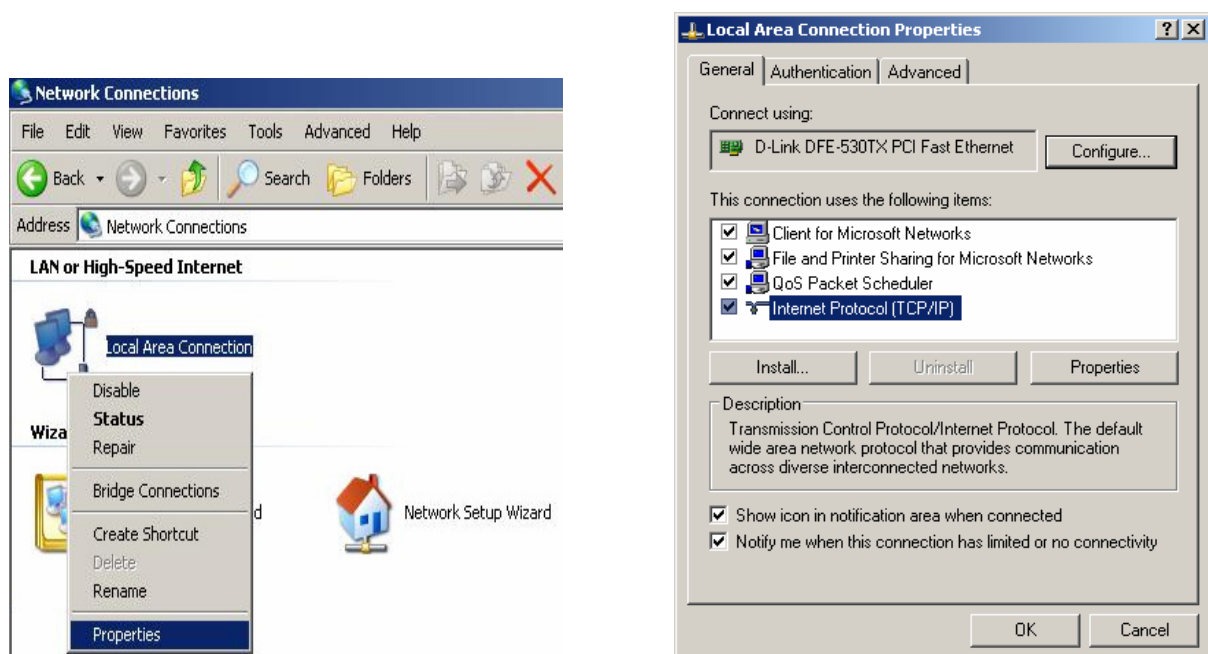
Network Connections

File Edit View Favorites Tools Advanced Help

Back Search Folders

Address Network Connections

LAN or High-Speed Internet

Local Area Connection

Disable
Status
Repair
Bridge Connections
Create Shortcut
Delete
Rename
Properties

Wiza

d

Network Setup Wizard

Local Area Connection Properties ? X

General Authentication Advanced

Connect using:

D-Link DFE-530TX PCI Fast Ethernet

Configure...

This connection uses the following items:

Client for Microsoft Networks
File and Printer Sharing for Microsoft Networks
QoS Packet Scheduler
Internet Protocol (TCP/IP)

Install... Uninstall Properties

Description

Transmission Control Protocol/Internet Protocol. The default wide area network protocol that provides communication across diverse interconnected networks.

Show icon in notification area when connected
Notify me when this connection has limited or no connectivity

OK Cancel